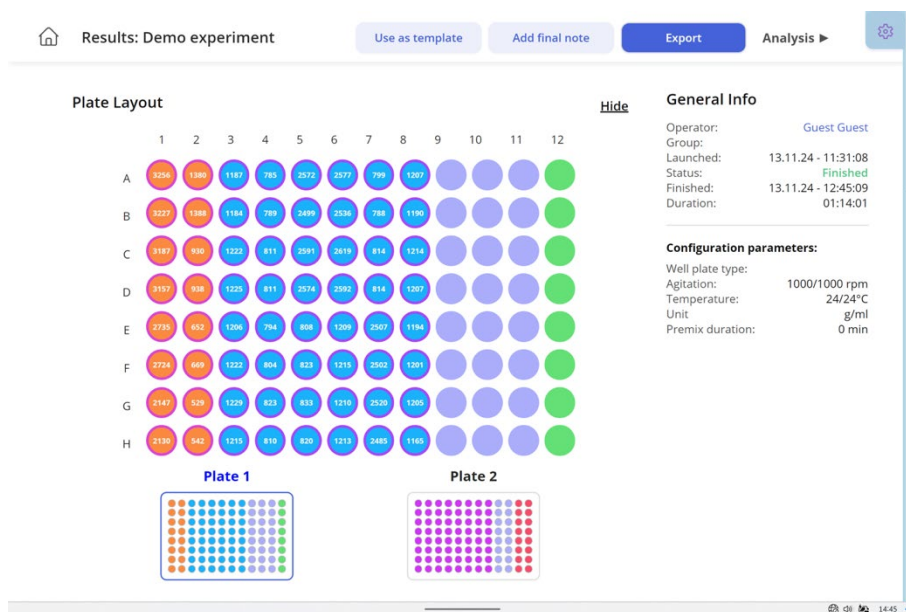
Results: Demo experiment

Use as template | Add final note | Export | Analysis ▶

Plate Layout

Hide

| | 1 | 2 | 3 | 4 | 5 | 6 | 7 | 8 | 9 | 10 | 11 | 12 |
|---|---|---|---|---|---|---|---|---|---|---|---|---|
| A | 3256 | 1380 | 1187 | 785 | 2572 | 2577 | 799 | 1207 | | | | |
| B | 3227 | 1388 | 1184 | 789 | 2499 | 2536 | 788 | 1190 | | | | |
| C | 3187 | 930 | 1222 | 811 | 2591 | 2619 | 814 | 1214 | | | | |
| D | 3157 | 938 | 1225 | 811 | 2574 | 2592 | 814 | 1207 | | | | |
| E | 2735 | 652 | 1206 | 794 | 808 | 1209 | 2507 | 1194 | | | | |
| F | 2724 | 669 | 1222 | 804 | 823 | 1215 | 2502 | 1201 | | | | |
| G | 2147 | 529 | 1229 | 823 | 833 | 1210 | 2520 | 1205 | | | | |
| H | 2130 | 542 | 1215 | 810 | 820 | 1213 | 2485 | 1165 | | | | |

Plate 1

Plate 2

General Info

Operator: Guest Guest
Group:
Launched: 13.11.24 - 11:31:08
Status: Finished
Finished: 13.11.24 - 12:45:09
Duration: 01:14:01

Configuration parameters:

Well plate type:
Agitation: 1000/1000 rpm
Temperature: 24/24°C
Unit g/ml
Premix duration: 0 min

14:45